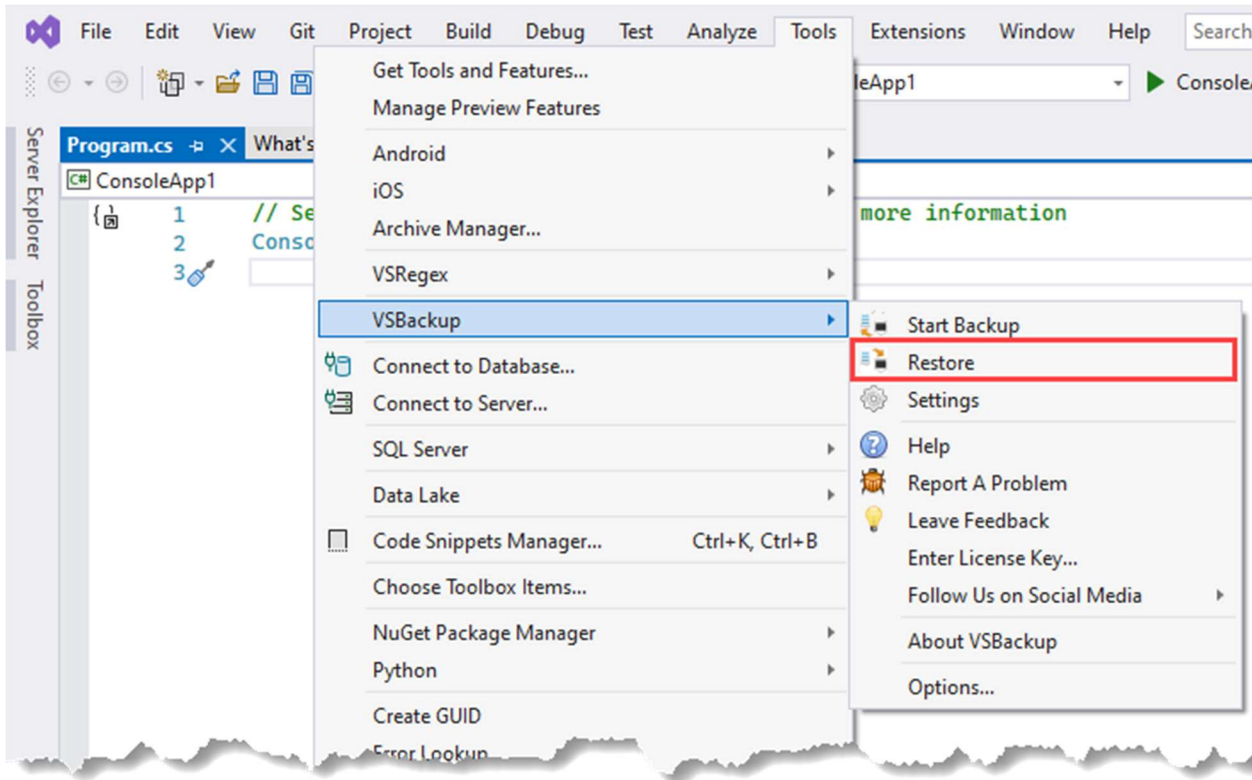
File Edit View Git Project Build Debug Test Analyze Tools Extensions Window Help Search

leApp1 ConsoleA

Program.cs What's

Server Explorer Toolbox

ConsoleApp1

1 // Se more information
2 Conso
3

Get Tools and Features...
Manage Preview Features
Android
iOS
Archive Manager...
VSRegex
VSBackup
Connect to Database...
Connect to Server...
SQL Server
Data Lake
Code Snippets Manager... Ctrl+K, Ctrl+B
Choose Toolbox Items...
NuGet Package Manager
Python
Create GUID
Error Lookup

Start Backup
Restore
Settings
Help
Report A Problem
Leave Feedback
Enter License Key...
Follow Us on Social Media
About VSBackup
Options...